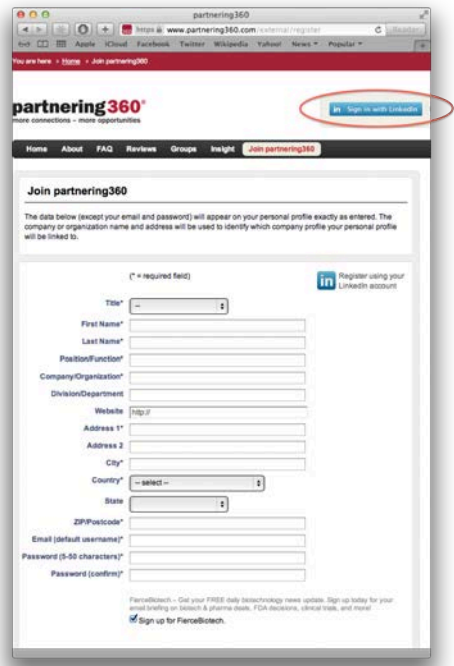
partnering360

https www.partnering360.com/external/register

Apple iCloud Facebook Twitter Wikipedia Yahoo! News Popular

You are here > Home > Join partnering360

partnering360°
more connections – more opportunities

in Sign in with LinkedIn

Home About FAQ Reviews Groups Insight Join partnering360

Join partnering360

The data below (except your email and password) will appear on your personal profile exactly as entered. The company or organization name and address will be used to identify which company profile your personal profile will be linked to.

(* = required field)

in Register using your LinkedIn account

Title* --
First Name*
Last Name*
Position/Function*
Company/Organization*
Division/Department
Website http://
Address 1*
Address 2
City*
Country* -- select --
State
ZIP/Postcode*
Email (default username)*
Password (5-50 characters)*
Password (confirm)*

FierceBiotech – Get your FREE daily biotechnology news update. Sign up today for your email briefing on biotech & pharma deals, FDA decisions, clinical trials, and more!

Sign up for FierceBiotech.